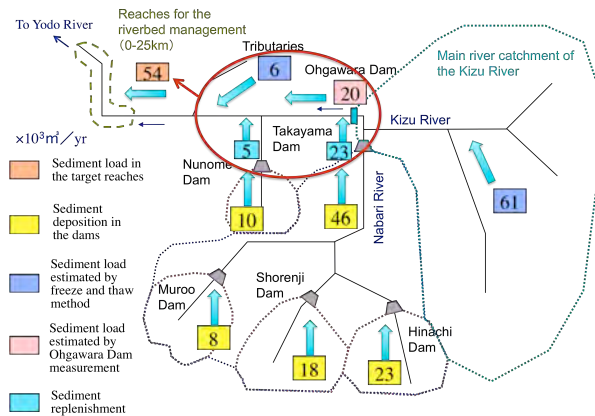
To Yodo River

Reaches for the riverbed management (0-25km)

54

Tributaries

6

Ohgawara Dam

20

Main river catchment of the Kizu River

$\times 10^3 m^3$／yr

Kizu River

Takayama Dam

5

23

Nunome Dam

Sediment load in the target reaches

Sediment deposition in the dams

10

46

Nabari River

61

Sediment load estimated by freeze and thaw method

Muroo Dam

Shorenji Dam

Sediment load estimated by Ohgawara Dam measurement

8

Hinachi Dam

18

23

Sediment replenishment